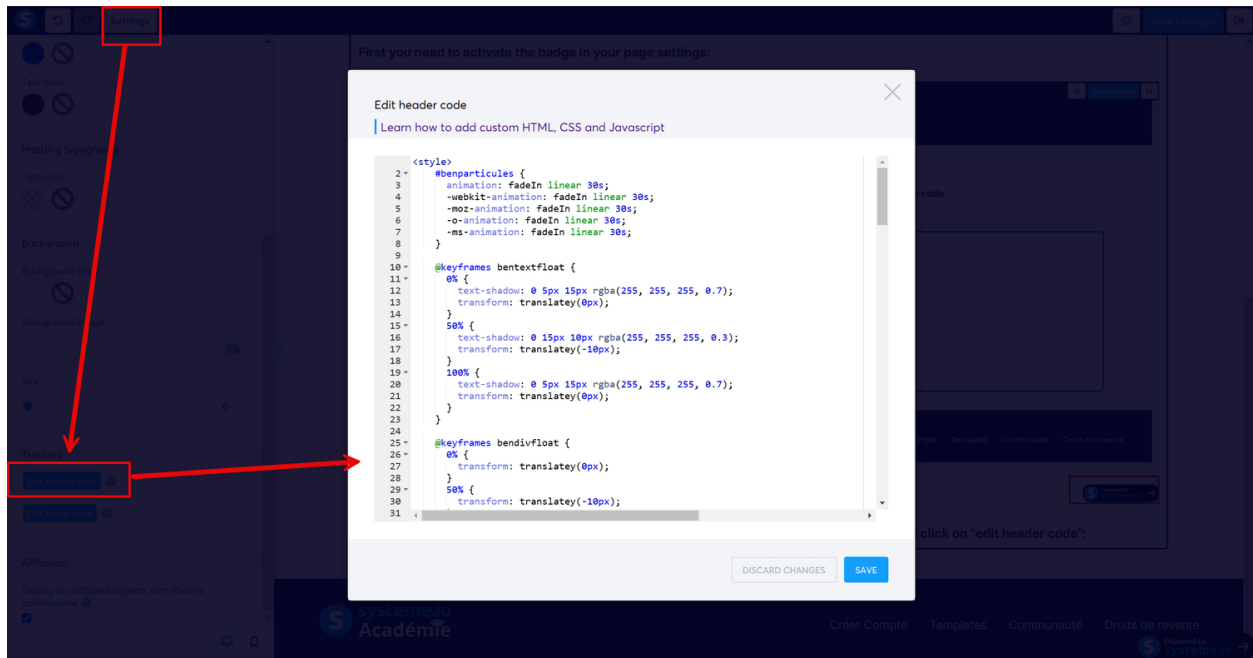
Settings

Save changes

Text color

Heading typography

Text color

Background

Background image

Background image

Blur

0

Tracking

Edit header code

Edit footer code

Affiliation

Display an affiliate badge to earn lifetime commissions

First you need to activate the badge in your page settings:

Edit header code

Learn how to add custom HTML, CSS and Javascript

```
1   <style>
2     #benparticules {
3       animation: fadeIn linear 30s;
4       -webkit-animation: fadeIn linear 30s;
5       -moz-animation: fadeIn linear 30s;
6       -o-animation: fadeIn linear 30s;
7       -ms-animation: fadeIn linear 30s;
8     }
9
10    @keyframes bentextfloat {
11      0% {
12        text-shadow: 0 5px 15px rgba(255, 255, 255, 0.7);
13        transform: translatey(0px);
14      }
15      50% {
16        text-shadow: 0 15px 10px rgba(255, 255, 255, 0.3);
17        transform: translatey(-10px);
18      }
19      100% {
20        text-shadow: 0 5px 15px rgba(255, 255, 255, 0.7);
21        transform: translatey(0px);
22      }
23    }
24
25    @keyframes bendivfloat {
26      0% {
27        transform: translatey(0px);
28      }
29      50% {
30        transform: translatey(-10px);
31
```

DISCARD CHANGES

SAVE

code

Templates Communauté Droits de revente

click on "edit header code":

systeme.io Académie

Créer Compte Templates Communauté Droits de revente

Powered by systeme.io